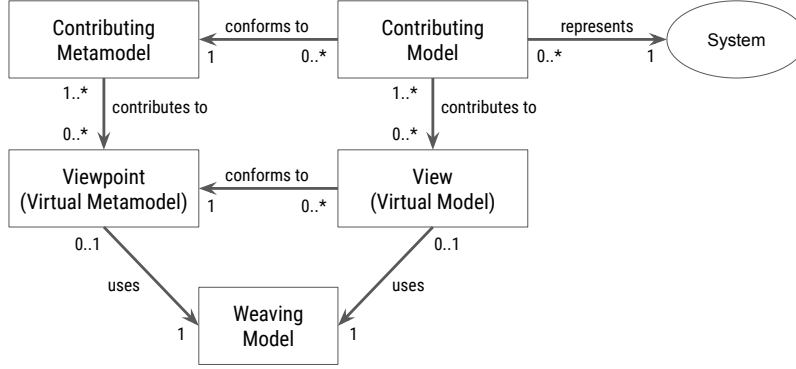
Contributing Metamodel

conforms to

1

0..*

Contributing Model

represents

0..*

1

System

1..*

contributes to

0..*

1..*

contributes to

0..*

Viewpoint (Virtual Metamodel)

conforms to

1

0..*

View (Virtual Model)

0..1

uses

0..1

uses

1

Weaving Model

1